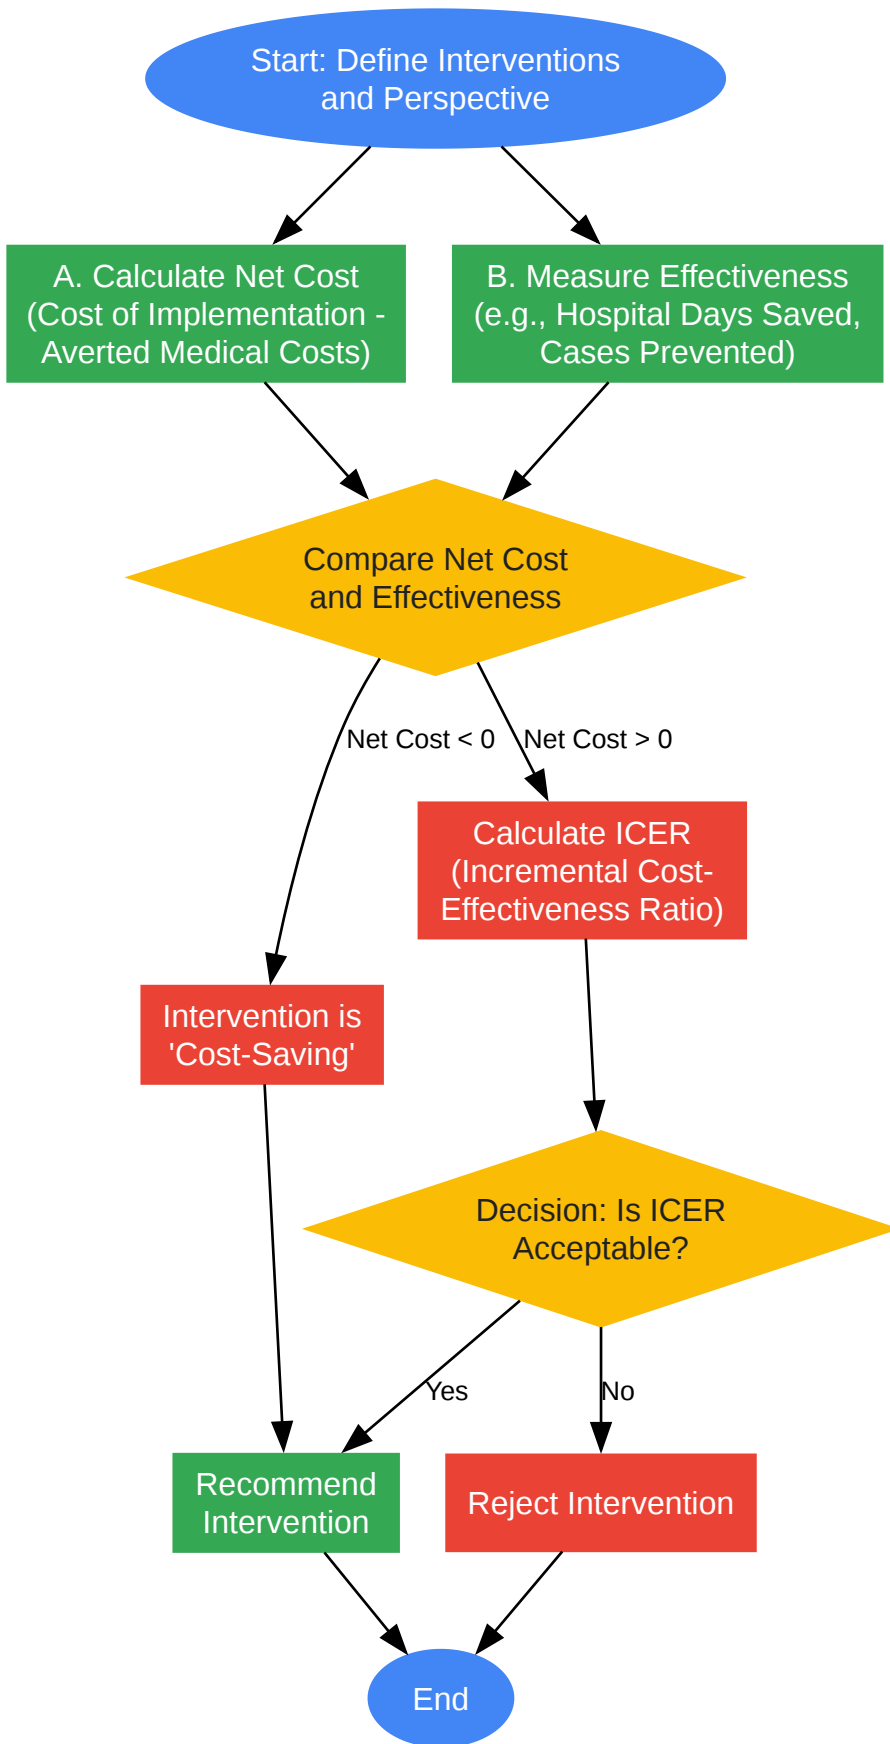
Start: Define Interventions and Perspective

A. Calculate Net Cost (Cost of Implementation - Averted Medical Costs)

B. Measure Effectiveness (e.g., Hospital Days Saved, Cases Prevented)

Compare Net Cost and Effectiveness

Net Cost < 0

Net Cost > 0

Calculate ICER (Incremental Cost-Effectiveness Ratio)

Intervention is 'Cost-Saving'

Decision: Is ICER Acceptable?

Yes

No

Recommend Intervention

Reject Intervention

End